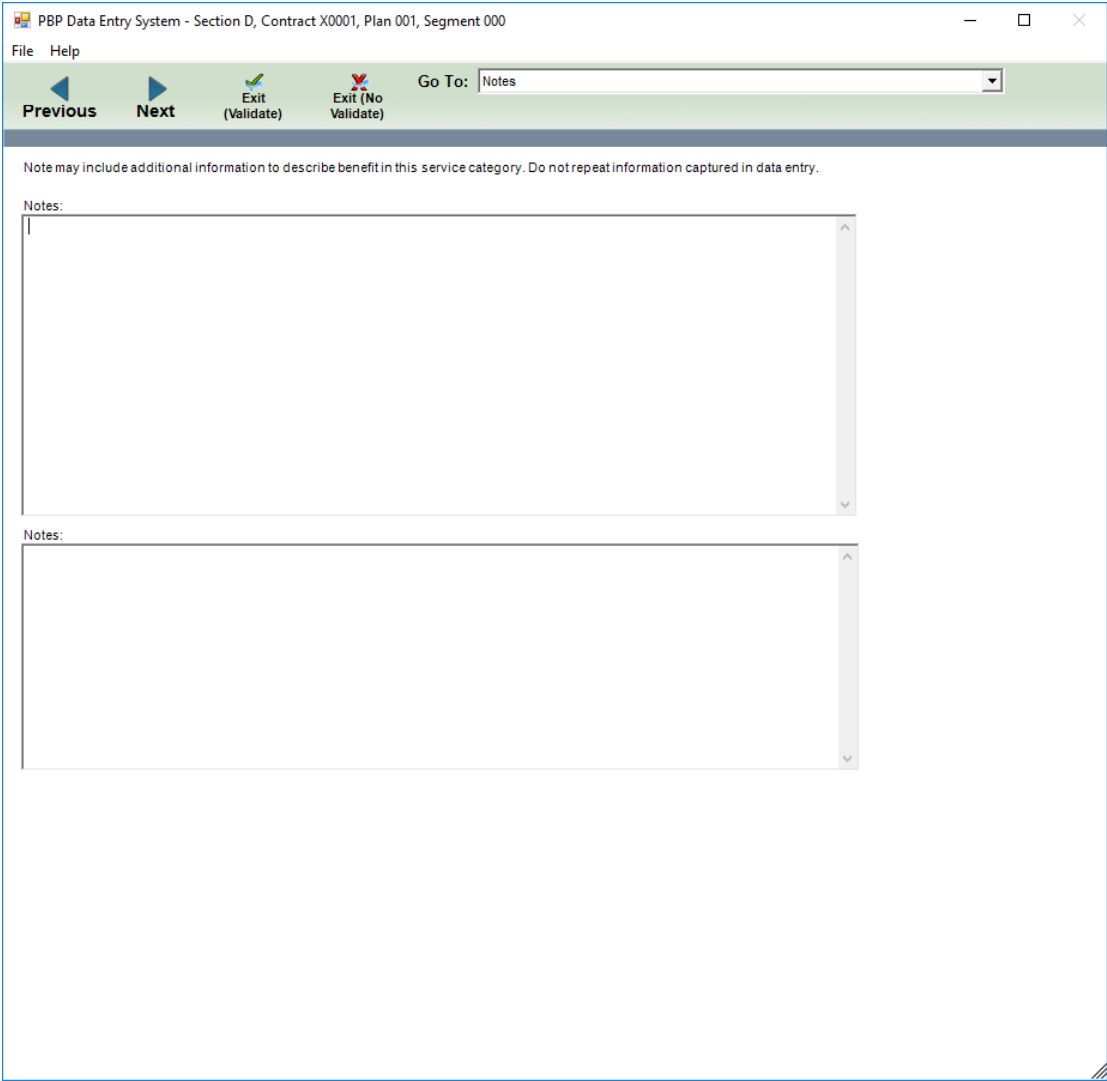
PBP Data Entry System - Section D, Contract X0001, Plan 001, Segment 000

File Help

Previous Next Exit (Validate) Exit (No Validate) Go To: Notes

Note may include additional information to describe benefit in this service category. Do not repeat information captured in data entry.

Notes:

Notes: